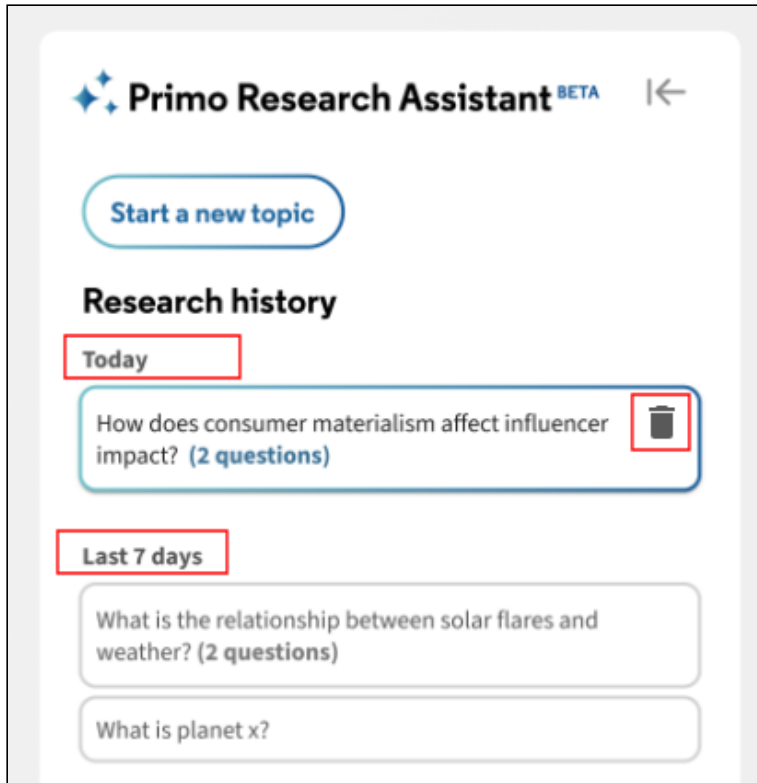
Primo Research Assistant BETA

Start a new topic

Research history

Today

How does consumer materialism affect influencer impact? (2 questions)

Last 7 days

What is the relationship between solar flares and weather? (2 questions)

What is planet x?